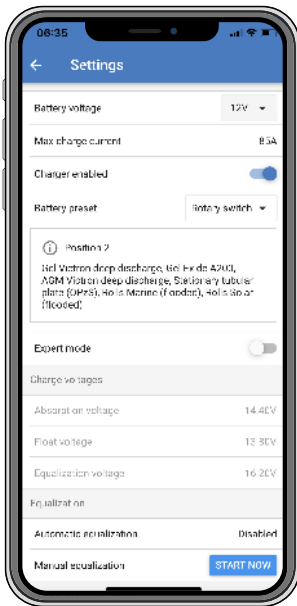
06:35

Settings

Battery voltage 12V

Max charge current 85A

Charger enabled

Battery preset Rotary switch

Position 2

Gel Victron deep discharge, Gel Exide A200, AGM Victron deep discharge, Stationary tubular plate (OPzS), Rolls Marine (flooded), Rolls Solar (flooded)

Expert mode

Charge voltages

Absorption voltage 14.40V

Float voltage 13.80V

Equalization voltage 16.20V

Equalization

Automatic equalization Disabled

Manual equalization START NOW